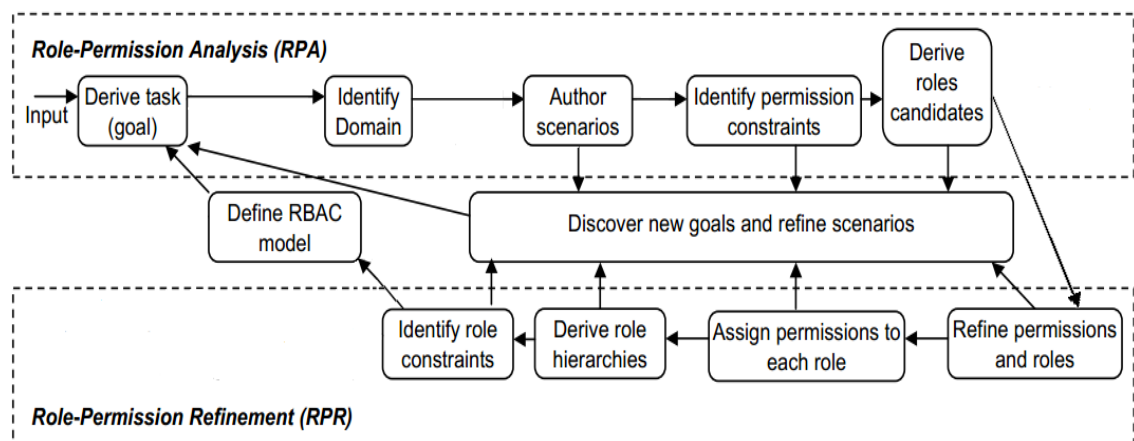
Role-Permission Analysis (RPA)

Input

Derive task (goal)

Identify Domain

Author scenarios

Identify permission constraints

Derive roles candidates

Define RBAC model

Discover new goals and refine scenarios

Identify role constraints

Derive role hierarchies

Assign permissions to each role

Refine permissions and roles

Role-Permission Refinement (RPR)